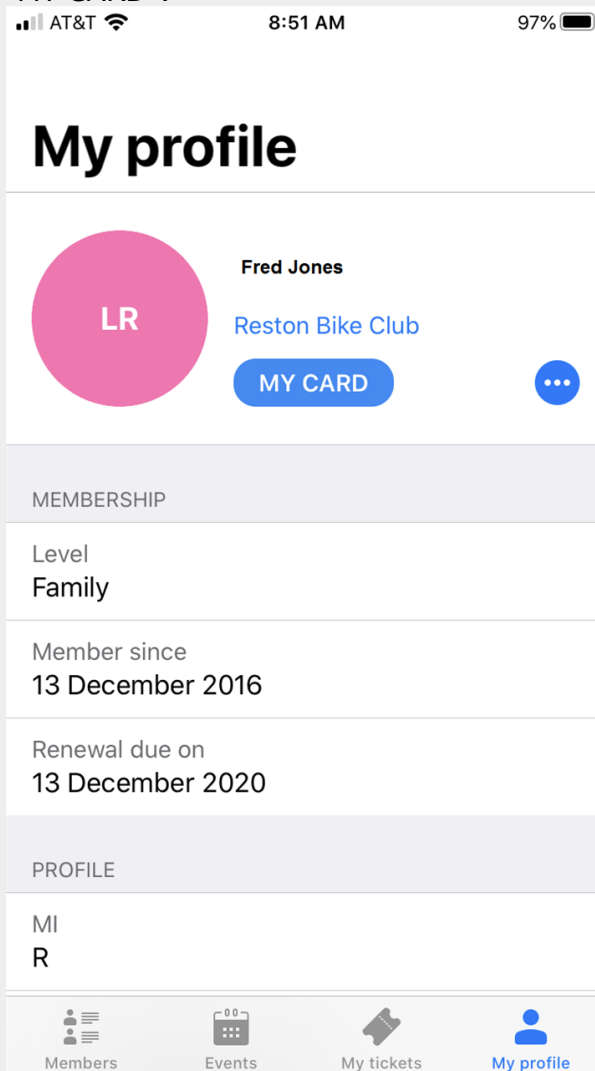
AT&T 8:51 AM 97%

My profile

LR

Fred Jones

Reston Bike Club

MY CARD

•••

MEMBERSHIP

Level
Family

Member since
13 December 2016

Renewal due on
13 December 2020

PROFILE

MI
R

Members
Events
My tickets
My profile